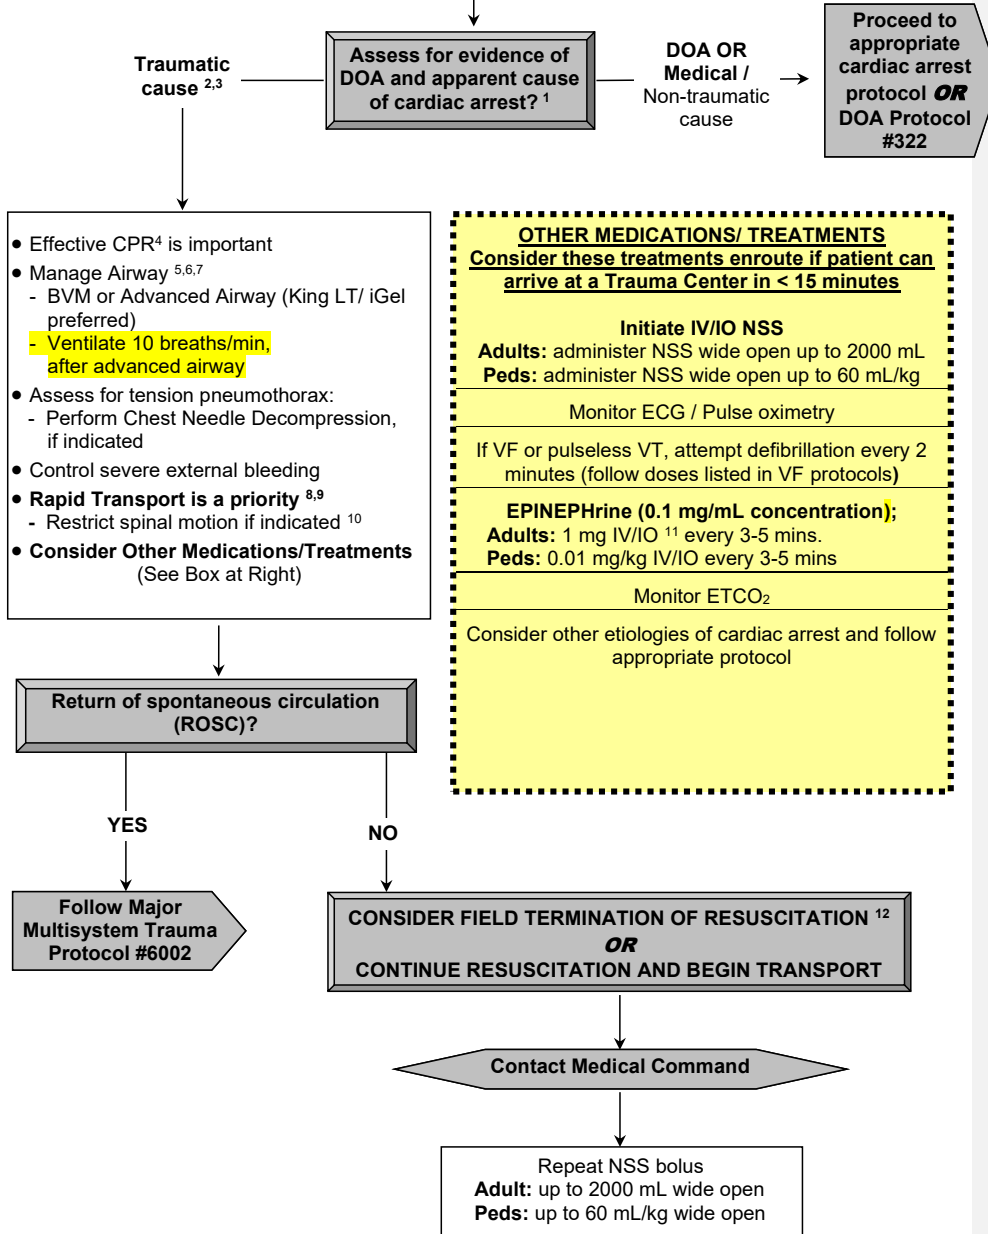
Traumatic cause $^{2,3}$

Assess for evidence of DOA and apparent cause of cardiac arrest? $^{1}$

DOA OR Medical / Non-traumatic cause

Proceed to appropriate cardiac arrest protocol OR DOA Protocol #322

• Effective CPR$^{4}$ is important
• Manage Airway $^{5,6,7}$
- BVM or Advanced Airway (King LT/ iGel preferred)
- Ventilate 10 breaths/min, after advanced airway
• Assess for tension pneumothorax:
- Perform Chest Needle Decompression, if indicated
• Control severe external bleeding
• Rapid Transport is a priority $^{8,9}$
- Restrict spinal motion if indicated $^{10}$
• Consider Other Medications/Treatments (See Box at Right)

OTHER MEDICATIONS/ TREATMENTS
Consider these treatments enroute if patient can arrive at a Trauma Center in < 15 minutes

Initiate IV/IO NSS
Adults: administer NSS wide open up to 2000 mL
Peds: administer NSS wide open up to 60 mL/kg

Monitor ECG / Pulse oximetry

If VF or pulseless VT, attempt defibrillation every 2 minutes (follow doses listed in VF protocols)

EPINEPHrine (0.1 mg/mL concentration);
Adults: 1 mg IV/IO $^{11}$ every 3-5 mins.
Peds: 0.01 mg/kg IV/IO every 3-5 mins

Monitor ETCO$_2$

Consider other etiologies of cardiac arrest and follow appropriate protocol

Return of spontaneous circulation (ROSC)?

YES

NO

Follow Major Multisystem Trauma Protocol #6002

CONSIDER FIELD TERMINATION OF RESUSCITATION $^{12}$
OR
CONTINUE RESUSCITATION AND BEGIN TRANSPORT

Contact Medical Command

Repeat NSS bolus
Adult: up to 2000 mL wide open
Peds: up to 60 mL/kg wide open